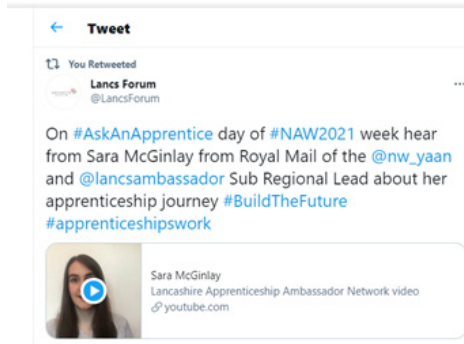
← Tweet

You Retweeted

Lancs Forum
@LancsForum

On #AskAnApprentice day of #NAW2021 week hear from Sara McGinlay from Royal Mail of the @nw_yaan and @lancsambassador Sub Regional Lead about her apprenticeship journey #BuildTheFuture #apprenticeshipswork

Sara McGinlay
Lancashire Apprenticeship Ambassador Network video
youtube.com